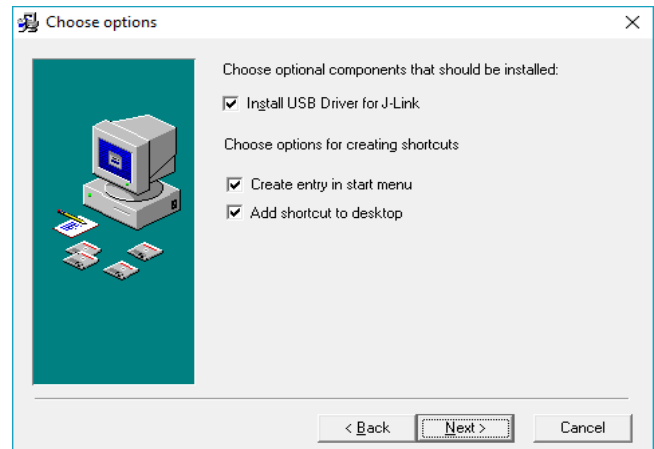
Choose options

Choose optional components that should be installed:

Install USB Driver for J-Link

Choose options for creating shortcuts

Create entry in start menu

Add shortcut to desktop

< Back

Next >

Cancel